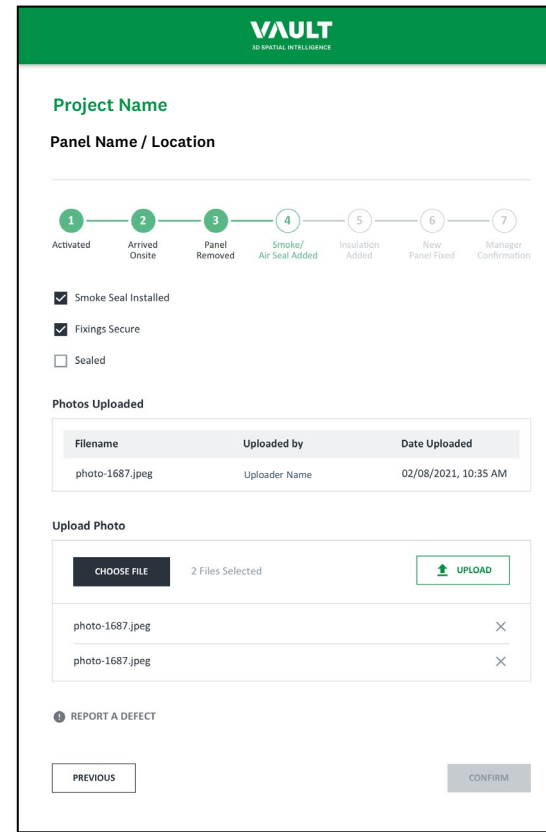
VAULT
3D SPATIAL INTELLIGENCE

Project Name

Panel Name / Location

1 Activated
2 Arrived Onsite
3 Panel Removed
4 Smoke/ Air Seal Added
5 Insulation Added
6 New Panel Fixed
7 Manager Confirmation

Smoke Seal Installed

Fixings Secure

Sealed

Photos Uploaded

| Filename | Uploaded by | Date Uploaded |
|---|---|---|
| photo-1687.jpeg | Uploader Name | 02/08/2021, 10:35 AM |

Upload Photo

CHOOSE FILE 2 Files Selected UPLOAD

photo-1687.jpeg ×

photo-1687.jpeg ×

REPORT A DEFECT

PREVIOUS

CONFIRM